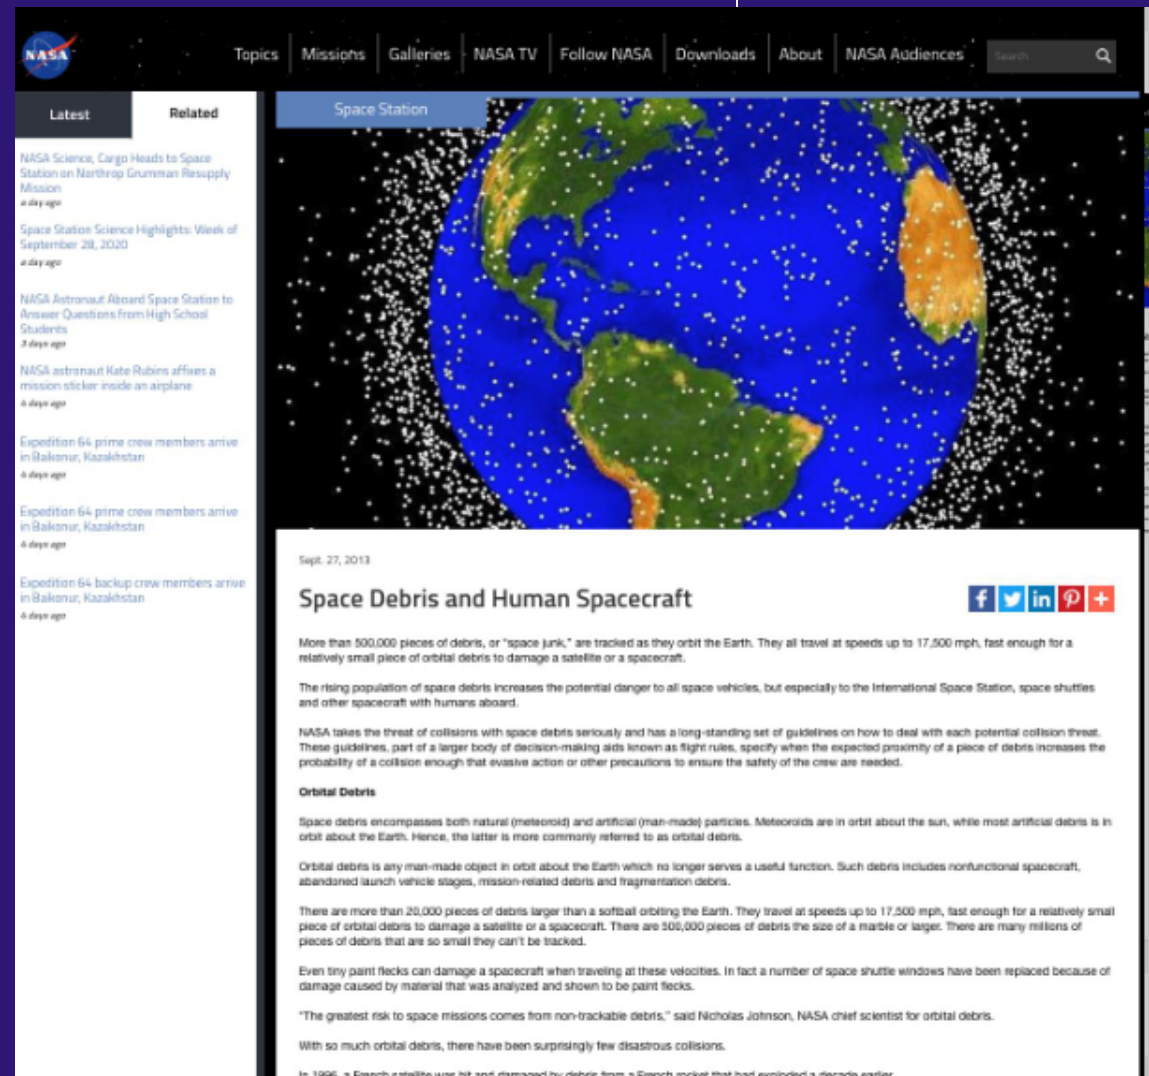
NASA

Topics | Missions | Galleries | NASA TV | Follow NASA | Downloads | About | NASA Audiences

Search

Latest | Related

NASA Science, Cargo Heads to Space Station on Northrop Grumman Resupply Mission
a day ago

Space Station Science Highlights: Week of September 28, 2020
a day ago

NASA Astronaut Aboard Space Station to Answer Questions From High School Students
3 days ago

NASA astronaut Kate Rubins affixes a mission sticker inside an airplane
6 days ago

Expedition 64 prime crew members arrive in Baikonur, Kazakhstan
6 days ago

Expedition 64 prime crew members arrive in Baikonur, Kazakhstan
6 days ago

Expedition 64 backup crew members arrive in Baikonur, Kazakhstan
6 days ago

Space Station

Sept. 27, 2013

Space Debris and Human Spacecraft

More than 500,000 pieces of debris, or "space junk," are tracked as they orbit the Earth. They all travel at speeds up to 17,500 mph, fast enough for a relatively small piece of orbital debris to damage a satellite or a spacecraft.

The rising population of space debris increases the potential danger to all space vehicles, but especially to the International Space Station, space shuttles and other spacecraft with humans aboard.

NASA takes the threat of collisions with space debris seriously and has a long-standing set of guidelines on how to deal with each potential collision threat. These guidelines, part of a larger body of decision-making aids known as flight rules, specify when the expected proximity of a piece of debris increases the probability of a collision enough that evasive action or other precautions to ensure the safety of the crew are needed.

Orbital Debris

Space debris encompasses both natural (meteoroid) and artificial (man-made) particles. Meteoroids are in orbit about the sun, while most artificial debris is in orbit about the Earth. Hence, the latter is more commonly referred to as orbital debris.

Orbital debris is any man-made object in orbit about the Earth which no longer serves a useful function. Such debris includes nonfunctional spacecraft, abandoned launch vehicle stages, mission-related debris and fragmentation debris.

There are more than 20,000 pieces of debris larger than a softball orbiting the Earth. They travel at speeds up to 17,500 mph, fast enough for a relatively small piece of orbital debris to damage a satellite or a spacecraft. There are 500,000 pieces of debris the size of a marble or larger. There are many millions of pieces of debris that are so small they can't be tracked.

Even tiny paint flecks can damage a spacecraft when traveling at these velocities. In fact a number of space shuttle windows have been replaced because of damage caused by material that was analyzed and shown to be paint flecks.

"The greatest risk to space missions comes from non-trackable debris," said Nicholas Johnson, NASA chief scientist for orbital debris.

With so much orbital debris, there have been surprisingly few disastrous collisions.

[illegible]